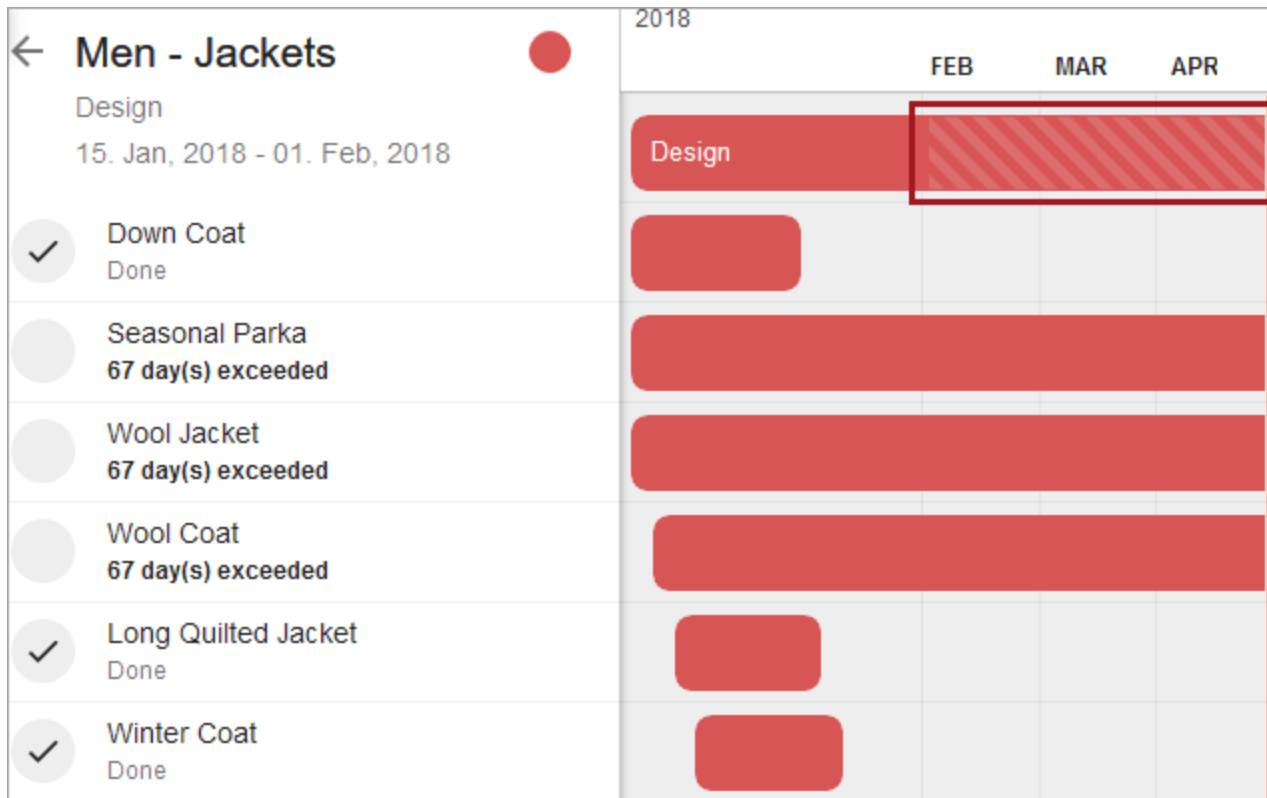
← Men - Jackets

Design

15. Jan, 2018 - 01. Feb, 2018

Down Coat
Done

Seasonal Parka
**67 day(s) exceeded**

Wool Jacket
**67 day(s) exceeded**

Wool Coat
**67 day(s) exceeded**

Long Quilted Jacket
Done

Winter Coat
Done

2018

FEB MAR APR

Design